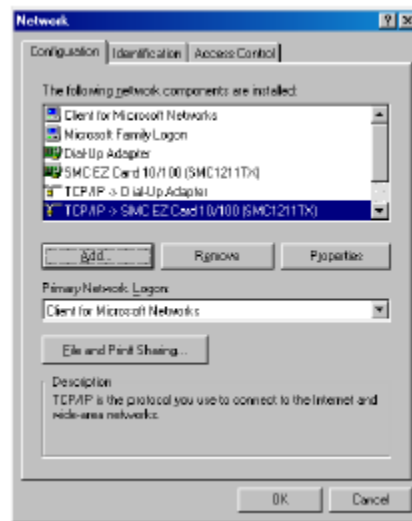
Network

?
×

Configuration
Identification
Access Control

The following network components are installed:

Client for Microsoft Networks
Microsoft Family Logon
Dial-Up Adapter
SMC EZ Card 10/100 (SMC1211TX)
TCP/IP -> Dial-Up Adapter
TCP/IP -> SMC EZ Card 10/100 (SMC1211TX)

Add...
Remove
Properties

Primary Network Logon:
Client for Microsoft Networks

File and Print Sharing...

Description
TCP/IP is the protocol you use to connect to the Internet and wide-area networks.

OK
Cancel